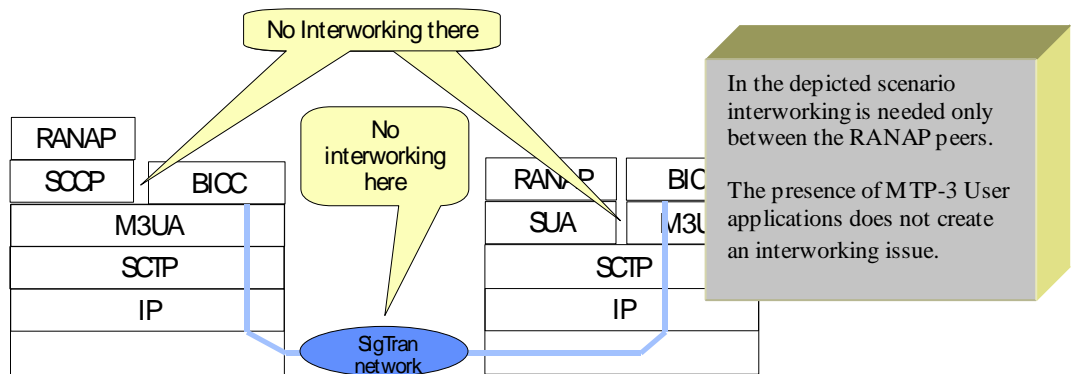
No Interworking there

In the depicted scenario interworking is needed only between the RANAP peers.

The presence of MTP-3 User applications does not create an interworking issue.

RANAP

SCCP

BICC

M3UA

SCTP

IP

No interworking here

RANAP

BIC

SUA

M3U

SCTP

IP

SigTran network